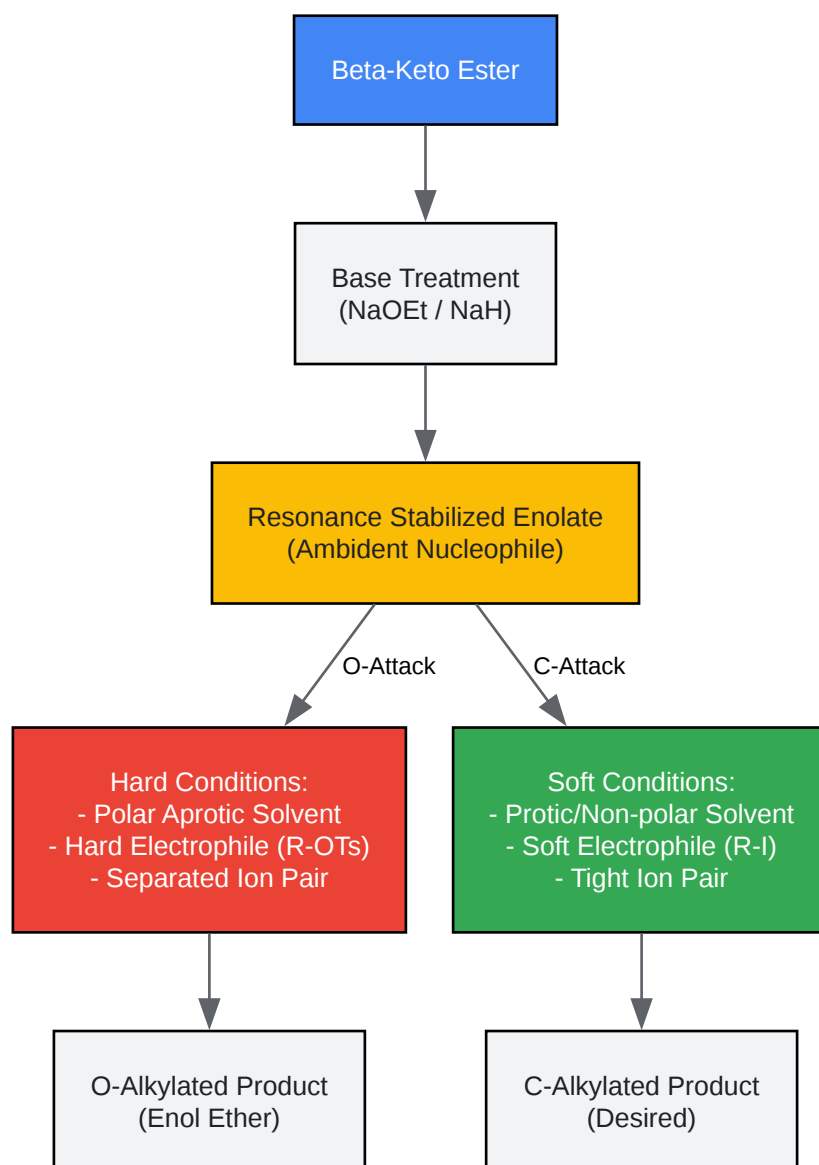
Beta-Keto Ester

Base Treatment
(NaOEt / NaH)

Resonance Stabilized Enolate
(Ambident Nucleophile)

O-Attack

C-Attack

Hard Conditions:
- Polar Aprotic Solvent
- Hard Electrophile (R-OTs)
- Separated Ion Pair

Soft Conditions:
- Protic/Non-polar Solvent
- Soft Electrophile (R-I)
- Tight Ion Pair

O-Alkylated Product
(Enol Ether)

C-Alkylated Product
(Desired)